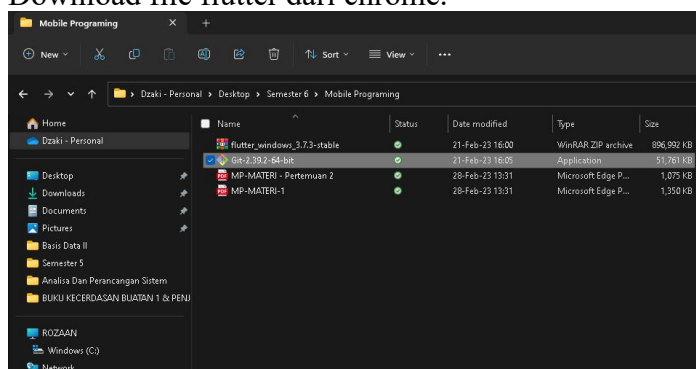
Download file flutter dari chrome.

Mobile Programing ×  +

New  Sort  View  ···

Dzaki - Personal > Desktop > Semester 6 > Mobile Programing

Home
Dzaki - Personal

Desktop
Downloads
Documents
Pictures
Basis Data II
Semester 5
Analisa Dan Perancangan Sistem
BUKU KECERDASAN BUATAN 1 & PENJ

ROZAAN
Windows (C:)
Network

| Name | Status | Date modified | Type | Size |
|---|---|---|---|---|
| flutter_windows_3.7.3-stable | | 21-Feb-23 16:00 | WinRAR ZIP archive | 896,992 KB |
| Git-2.39.2-64-bit | | 21-Feb-23 16:05 | Application | 51,761 KB |
| MP-MATERI - Pertemuan 2 | | 28-Feb-23 13:31 | Microsoft Edge P... | 1,075 KB |
| MP-MATERI-1 | | 28-Feb-23 13:31 | Microsoft Edge P... | 1,350 KB |